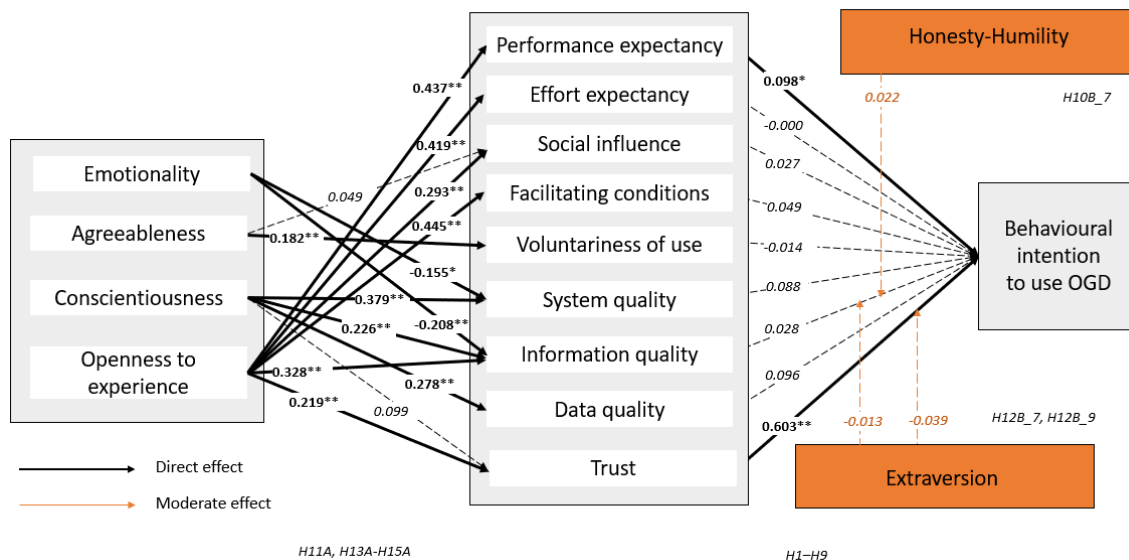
Emotionality
Agreeableness
Conscientiousness
Openness to experience

0.437**
0.419**
0.049
0.293**
0.445**
0.182**
-0.155*
0.379**
0.226**
-0.208**
0.328**
0.278**
0.219**
0.099

Performance expectancy
Effort expectancy
Social influence
Facilitating conditions
Voluntariness of use
System quality
Information quality
Data quality
Trust

Honesty-Humility
0.098*
0.022
H10B_7
-0.000
0.027
0.049
-0.014
0.088
0.028
0.096
0.603**
-0.013
-0.039
H12B_7, H12B_9

Behavioural intention to use OGD

Extraversion

Direct effect
Moderate effect

H11A, H13A-H15A
H1–H9